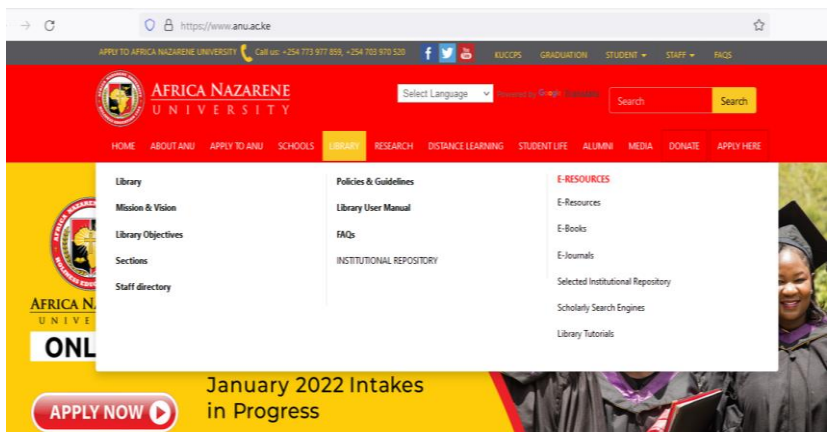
https://www.anu.ac.ke

APPLY TO AFRICA NAZARENE UNIVERSITY Call us: +254 773 977 859, +254 703 970 520 KUCCPS GRADUATION STUDENT STAFF FAQS

AFRICA NAZARENE UNIVERSITY

Select Language Powered by Google Translate

Search Search

HOME ABOUT ANU APPLY TO ANU SCHOOLS LIBRARY RESEARCH DISTANCE LEARNING STUDENT LIFE ALUMNI MEDIA DONATE APPLY HERE

Library
Mission & Vision
Library Objectives
Sections
Staff directory

Policies & Guidelines
Library User Manual
FAQs
INSTITUTIONAL REPOSITORY

E-RESOURCES
E-Resources
E-Books
E-Journals
Selected Institutional Repository
Scholarly Search Engines
Library Tutorials

AFRICA NA
UNIVE
ONL

January 2022 Intakes in Progress

APPLY NOW